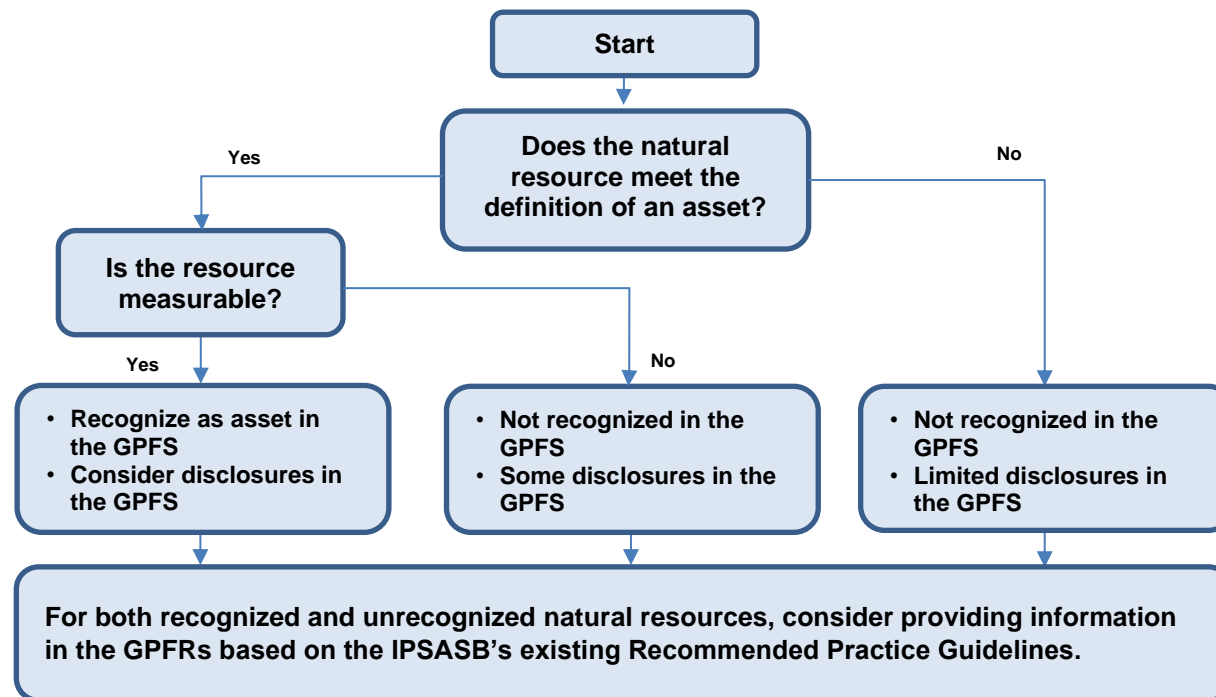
Start

Does the natural resource meet the definition of an asset?

Yes

No

Is the resource measurable?

Yes

No

• Recognize as asset in the GPFS
• Consider disclosures in the GPFS

• Not recognized in the GPFS
• Some disclosures in the GPFS

• Not recognized in the GPFS
• Limited disclosures in the GPFS

For both recognized and unrecognized natural resources, consider providing information in the GPFRs based on the IPSASB's existing Recommended Practice Guidelines.